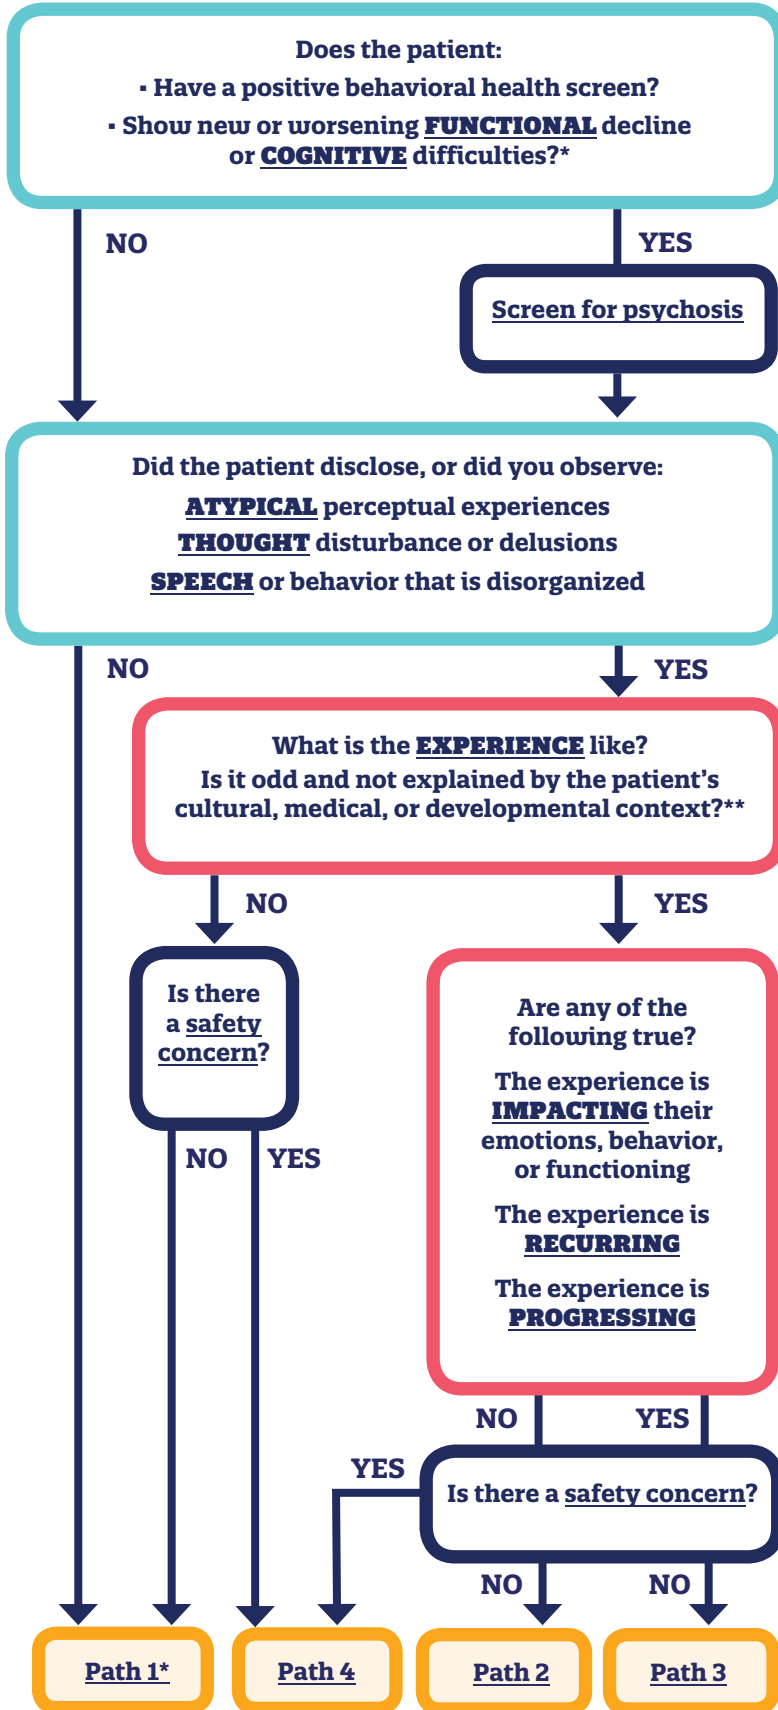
Does the patient:

▪ Have a positive behavioral health screen?

▪ Show new or worsening FUNCTIONAL decline or COGNITIVE difficulties?*

NO

YES

Screen for psychosis

Did the patient disclose, or did you observe:

ATYPICAL perceptual experiences

THOUGHT disturbance or delusions

SPEECH or behavior that is disorganized

NO

YES

What is the EXPERIENCE like?
Is it odd and not explained by the patient's cultural, medical, or developmental context?**

NO

YES

Is there a safety concern?

NO

YES

Are any of the following true?

The experience is IMPACTING their emotions, behavior, or functioning

The experience is RECURRING

The experience is PROGRESSING

NO

YES

YES

Is there a safety concern?

NO

NO

Path 1*

Path 4

Path 2

Path 3